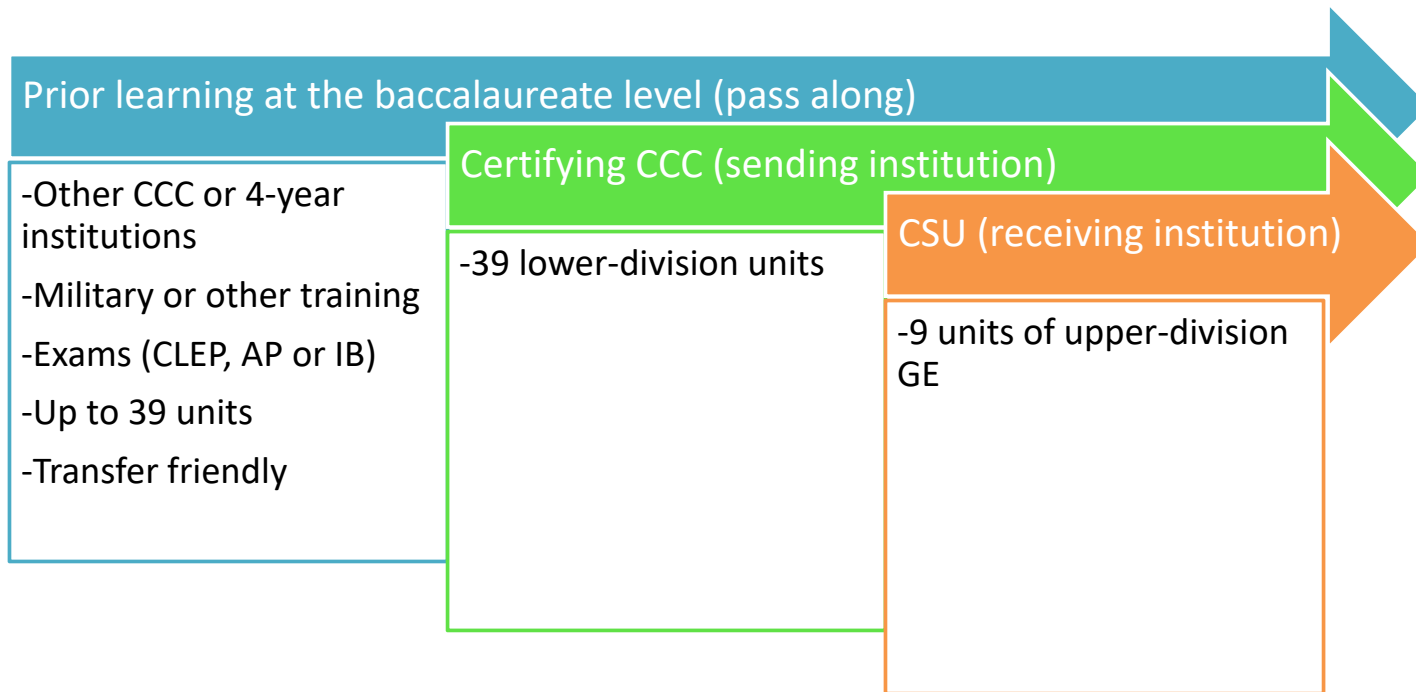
Prior learning at the baccalaureate level (pass along)

-Other CCC or 4-year institutions

-Military or other training

-Exams (CLEP, AP or IB)

-Up to 39 units

-Transfer friendly

Certifying CCC (sending institution)

-39 lower-division units

CSU (receiving institution)

-9 units of upper-division GE